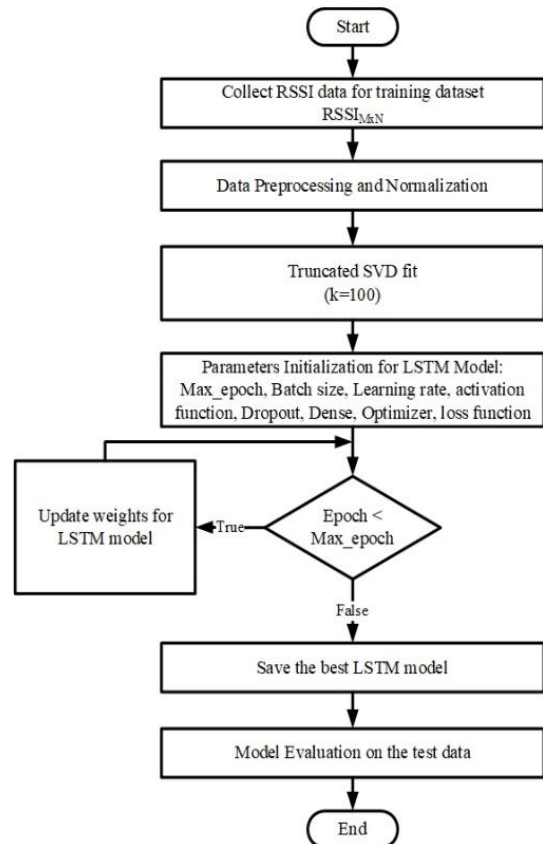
Start

Collect RSSI data for training dataset $RSSI_{MxN}$

Data Preprocessing and Normalization

Truncated SVD fit (k=100)

Parameters Initialization for LSTM Model: Max_epoch, Batch size, Learning rate, activation function, Dropout, Dense, Optimizer, loss function

Update weights for LSTM model

True

Epoch < Max_epoch

False

Save the best LSTM model

Model Evaluation on the test data

End